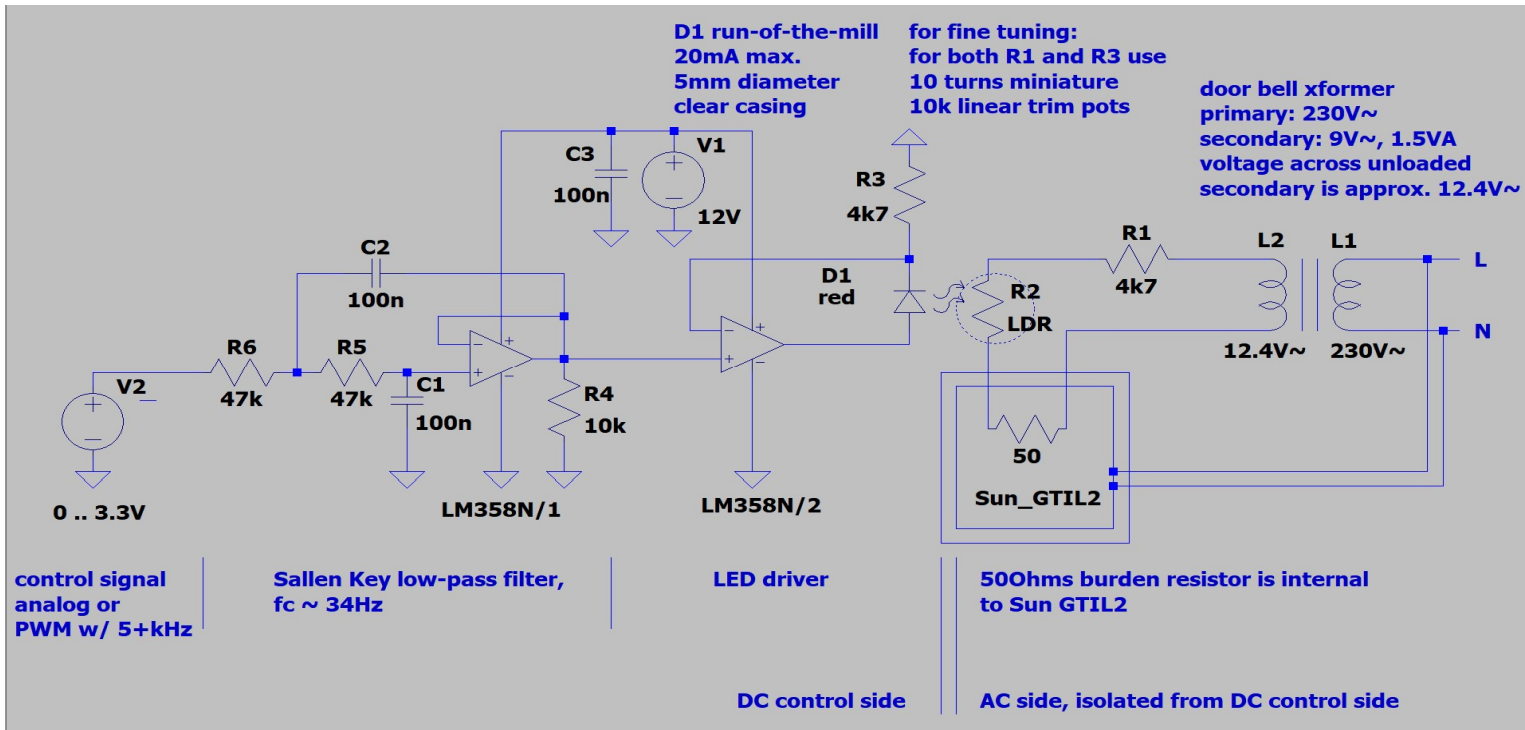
D1 run-of-the-mill
20mA max.
5mm diameter
clear casing

for fine tuning:
for both R1 and R3 use
10 turns miniature
10k linear trim pots

door bell xformer
primary: 230V~
secondary: 9V~, 1.5VA
voltage across unloaded
secondary is approx. 12.4V~

C3
100n

V1
12V

R3
4k7

C2
100n

D1
red

R1
4k7

L2

L1

L

N

R2
LDR

R6
47k

R5
47k

C1
100n

R4
10k

V2

12.4V~

230V~

50

Sun_GTIL2

0 .. 3.3V

LM358N/1

LM358N/2

control signal
analog or
PWM w/ 5+kHz

Sallen Key low-pass filter,
fc ~ 34Hz

LED driver

50Ohms burden resistor is internal
to Sun GTIL2

DC control side

AC side, isolated from DC control side